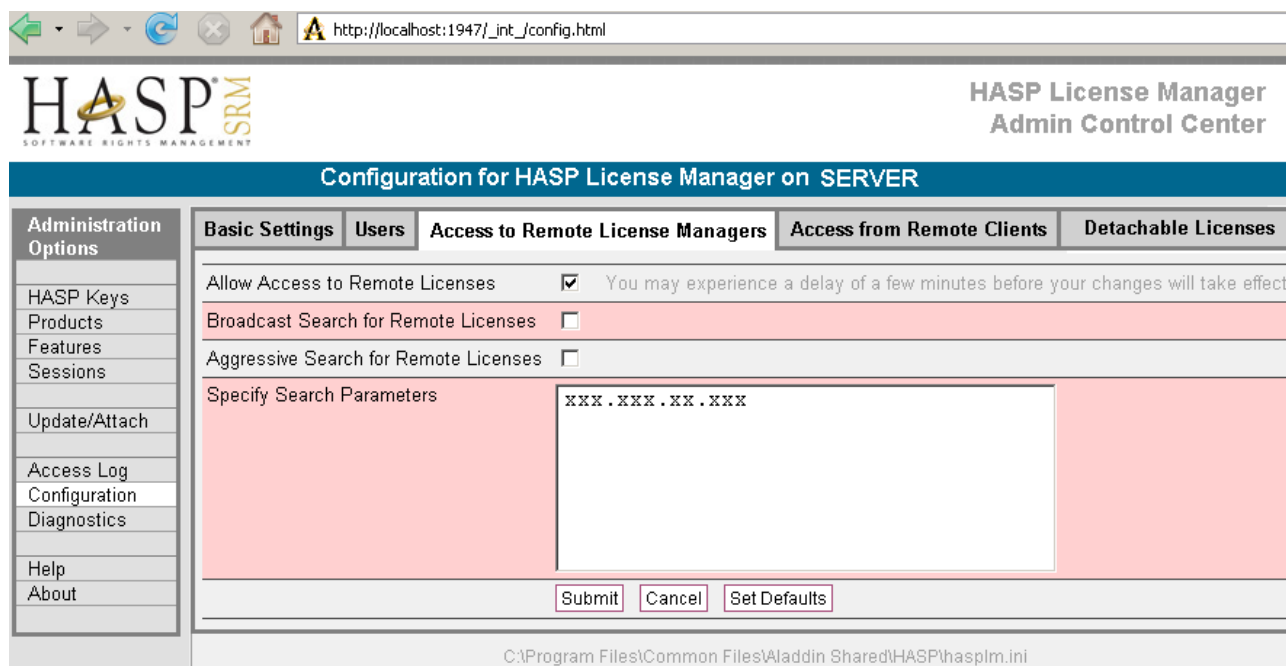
http://localhost:1947/_int_/config.html

HASP® SRM
SOFTWARE RIGHTS MANAGEMENT

HASP License Manager
Admin Control Center

Configuration for HASP License Manager on SERVER

Administration Options

HASP Keys
Products
Features
Sessions

Update/Attach

Access Log
Configuration
Diagnostics

Help
About

| Basic Settings | Users | Access to Remote License Managers | Access from Remote Clients | Detachable Licenses |
|---|---|---|---|---|

Allow Access to Remote Licenses ☑ You may experience a delay of a few minutes before your changes will take effect

Broadcast Search for Remote Licenses ☐

Aggressive Search for Remote Licenses ☐

Specify Search Parameters

xxx.xxx.xx.xxx

Submit Cancel Set Defaults

C:\Program Files\Common Files\Aladdin Shared\HASP\hasplm.ini